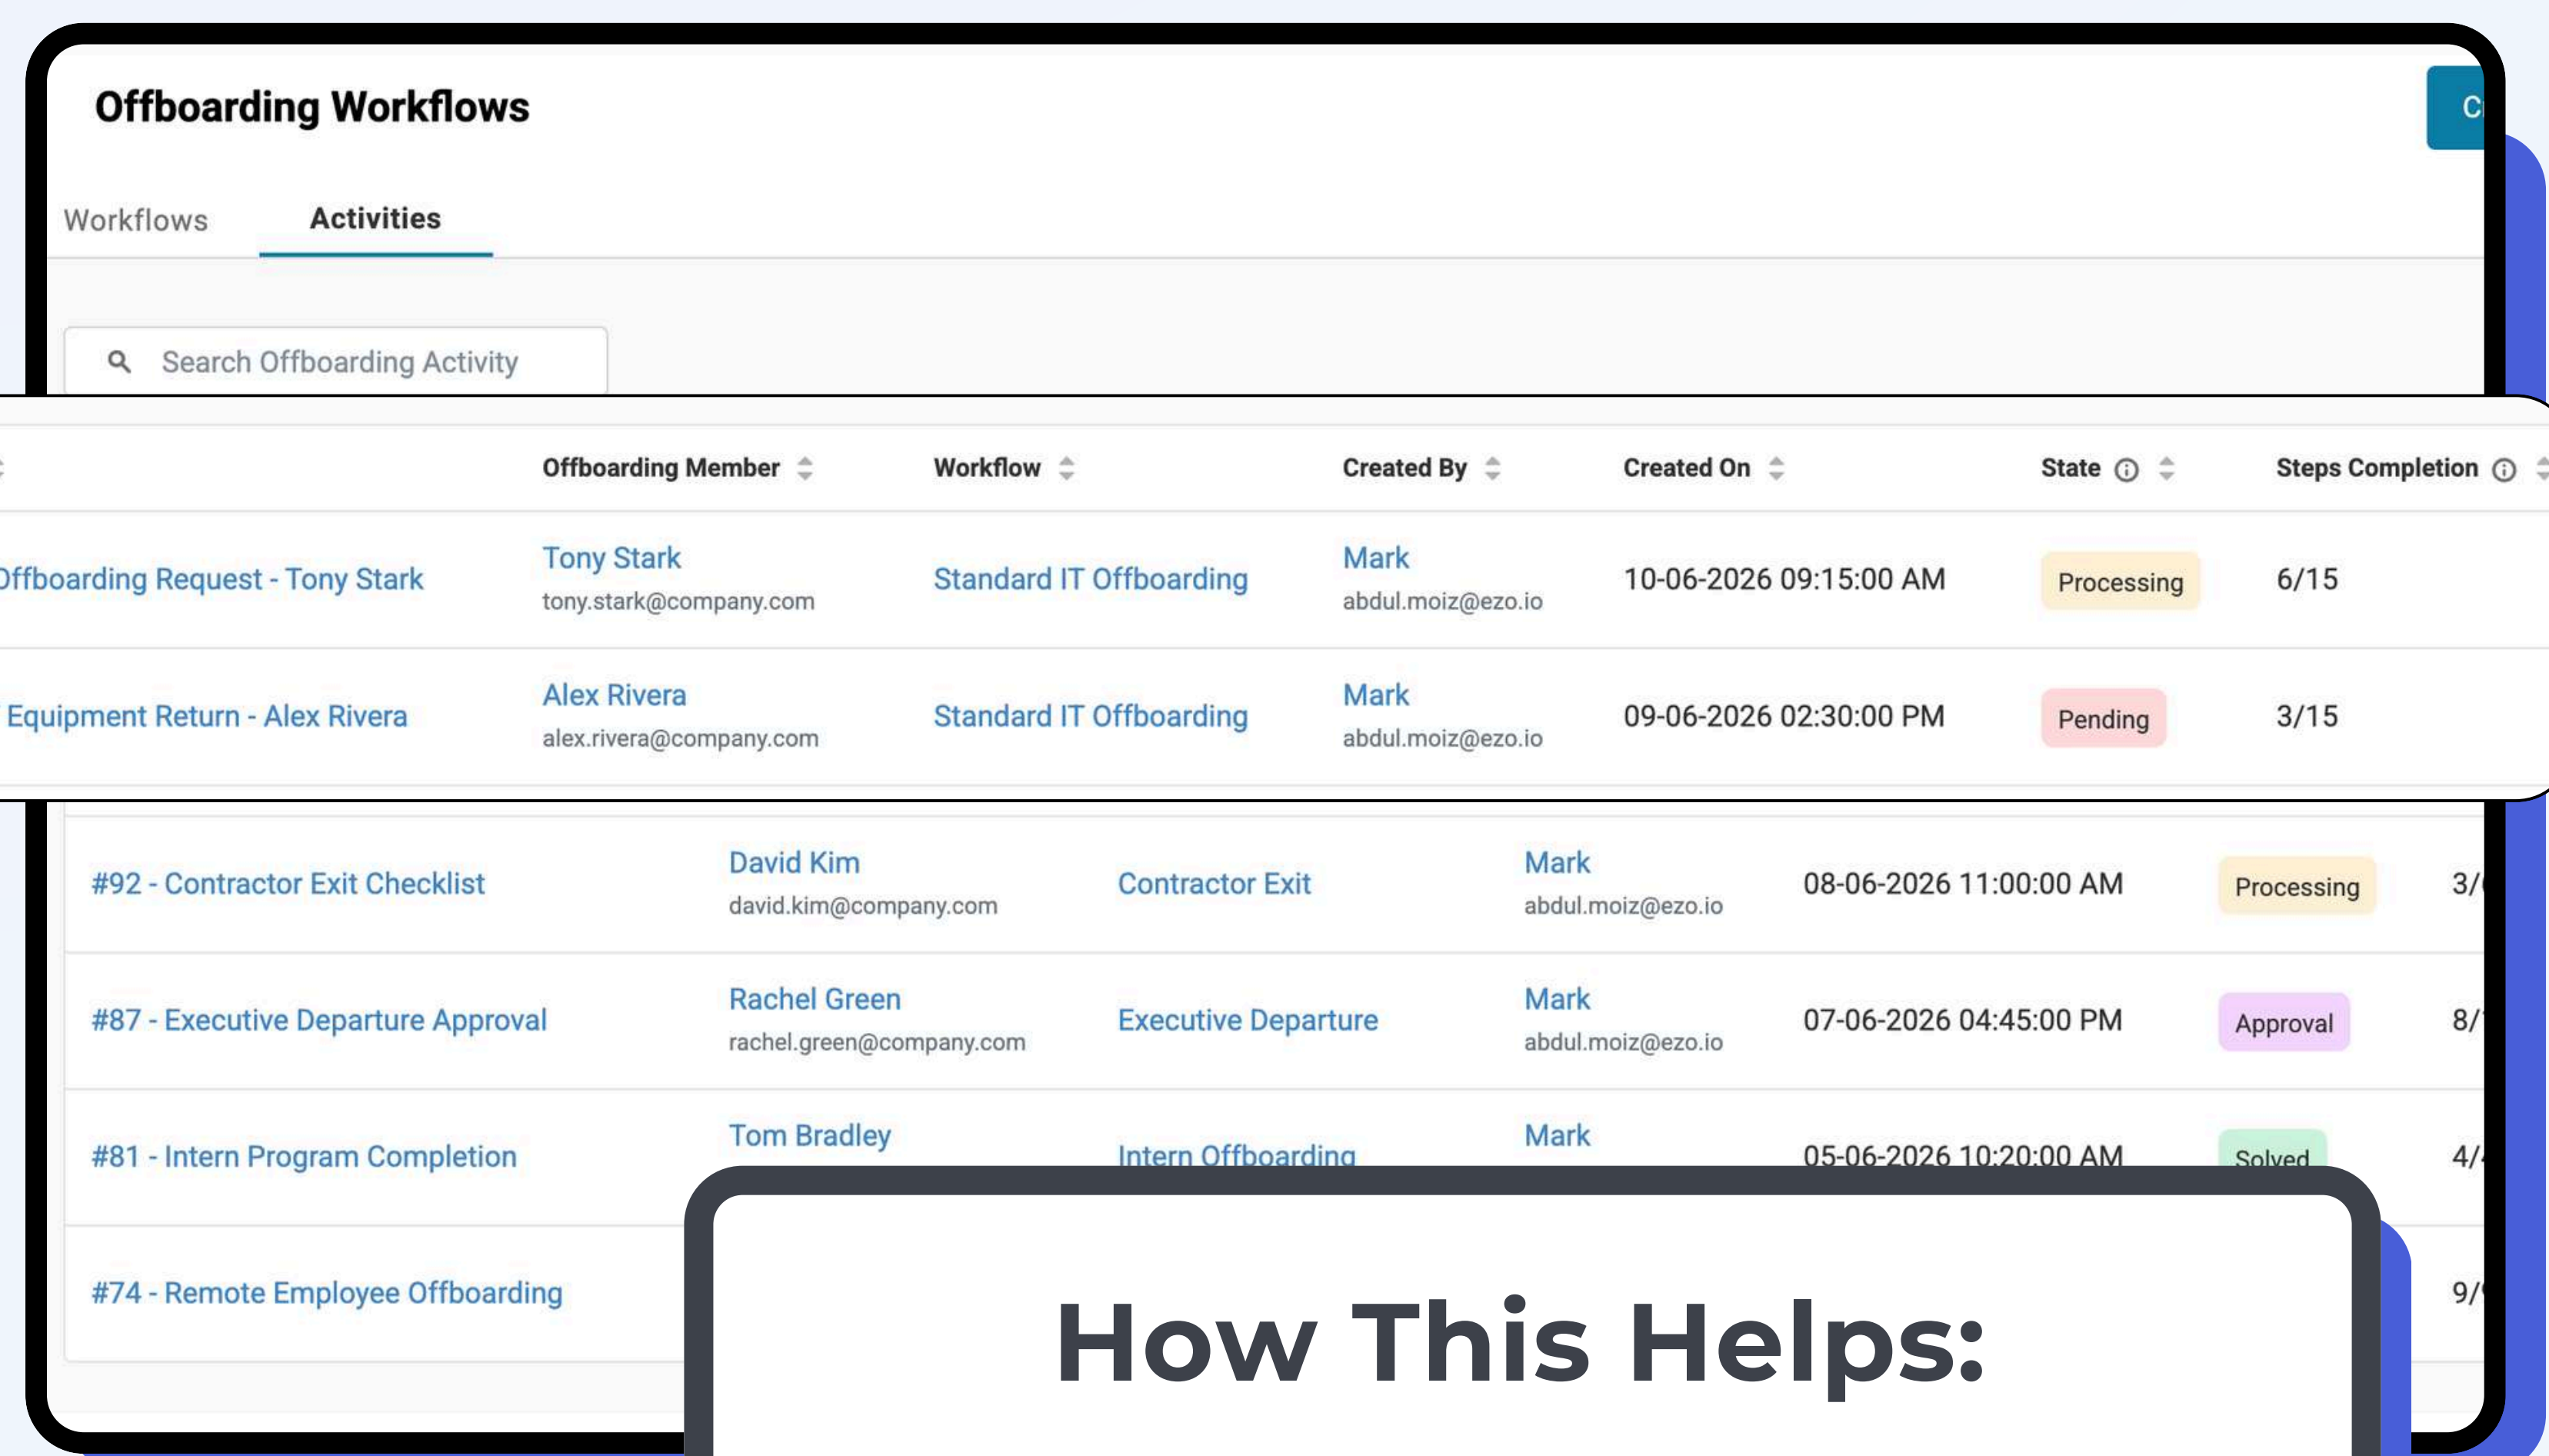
Offboarding Workflows

C

Workflows Activities

Search Offboarding Activity

| | Offboarding Member | Workflow | Created By | Created On | State | Steps Completion |
|---|---|---|---|---|---|---|
| ffboarding Request - Tony Stark | Tony Stark tony.stark@company.com | Standard IT Offboarding | Mark abdul.moiz@ezo.io | 10-06-2026 09:15:00 AM | Processing | 6/15 |
| Equipment Return - Alex Rivera | Alex Rivera alex.rivera@company.com | Standard IT Offboarding | Mark abdul.moiz@ezo.io | 09-06-2026 02:30:00 PM | Pending | 3/15 |
| #92 - Contractor Exit Checklist | David Kim david.kim@company.com | Contractor Exit | Mark abdul.moiz@ezo.io | 08-06-2026 11:00:00 AM | Processing | 3/ |
| #87 - Executive Departure Approval | Rachel Green rachel.green@company.com | Executive Departure | Mark abdul.moiz@ezo.io | 07-06-2026 04:45:00 PM | Approval | 8/ |
| #81 - Intern Program Completion | Tom Bradley | Intern Offboarding | Mark | 05-06-2026 10:20:00 AM | Solved | 4/ |
| #74 - Remote Employee Offboarding | | | | | | 9/ |

How This Helps: